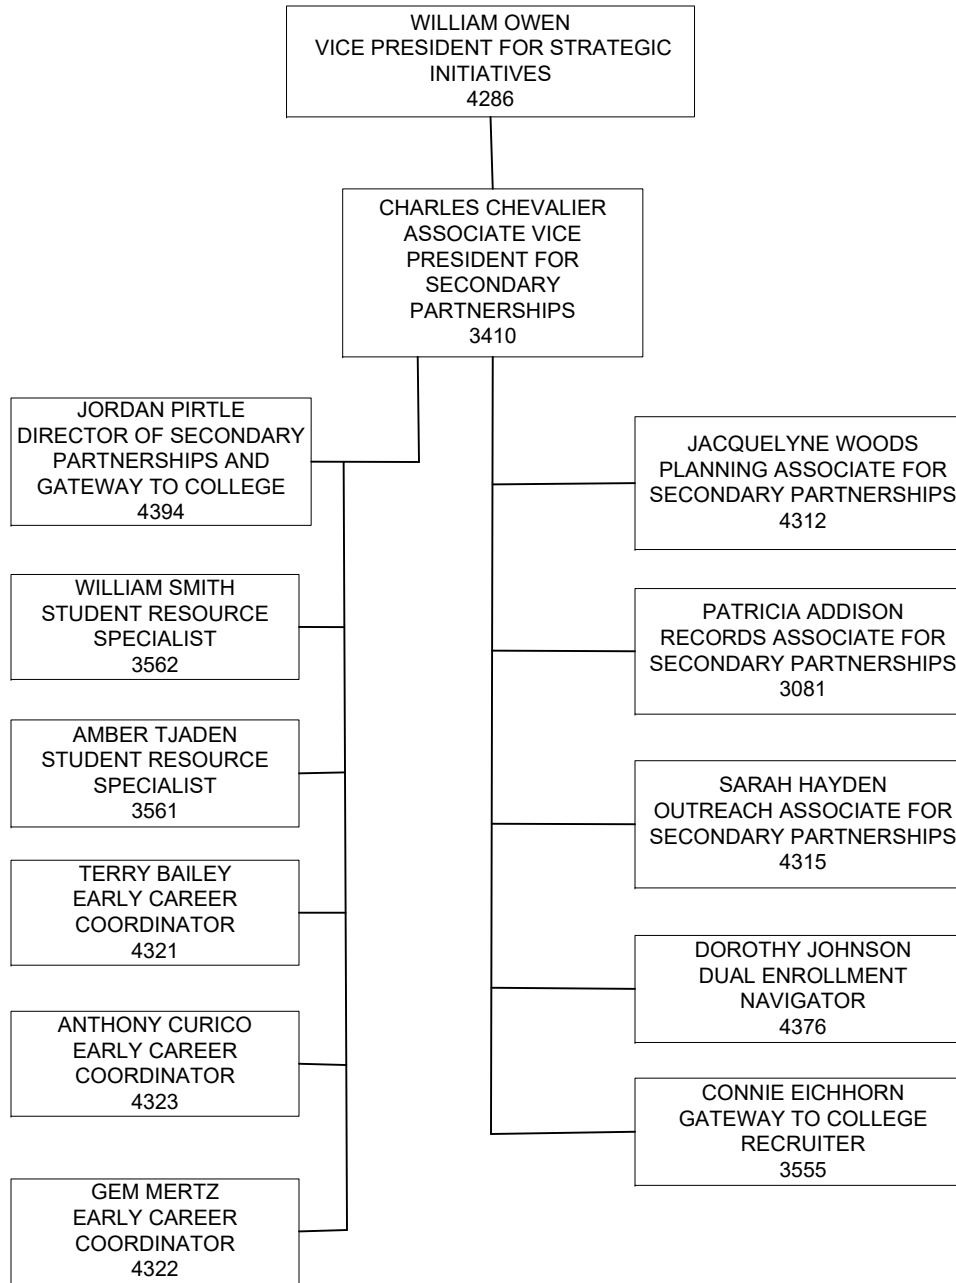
WILLIAM OWEN
VICE PRESIDENT FOR STRATEGIC INITIATIVES
4286

CHARLES CHEVALIER
ASSOCIATE VICE PRESIDENT FOR SECONDARY PARTNERSHIPS
3410

JORDAN PIRTLE
DIRECTOR OF SECONDARY PARTNERSHIPS AND GATEWAY TO COLLEGE
4394

WILLIAM SMITH
STUDENT RESOURCE SPECIALIST
3562

AMBER TJADEN
STUDENT RESOURCE SPECIALIST
3561

TERRY BAILEY
EARLY CAREER COORDINATOR
4321

ANTHONY CURICO
EARLY CAREER COORDINATOR
4323

GEM MERTZ
EARLY CAREER COORDINATOR
4322

JACQUELYNE WOODS
PLANNING ASSOCIATE FOR SECONDARY PARTNERSHIPS
4312

PATRICIA ADDISON
RECORDS ASSOCIATE FOR SECONDARY PARTNERSHIPS
3081

SARAH HAYDEN
OUTREACH ASSOCIATE FOR SECONDARY PARTNERSHIPS
4315

DOROTHY JOHNSON
DUAL ENROLLMENT NAVIGATOR
4376

CONNIE EICHHORN
GATEWAY TO COLLEGE RECRUITER
3555